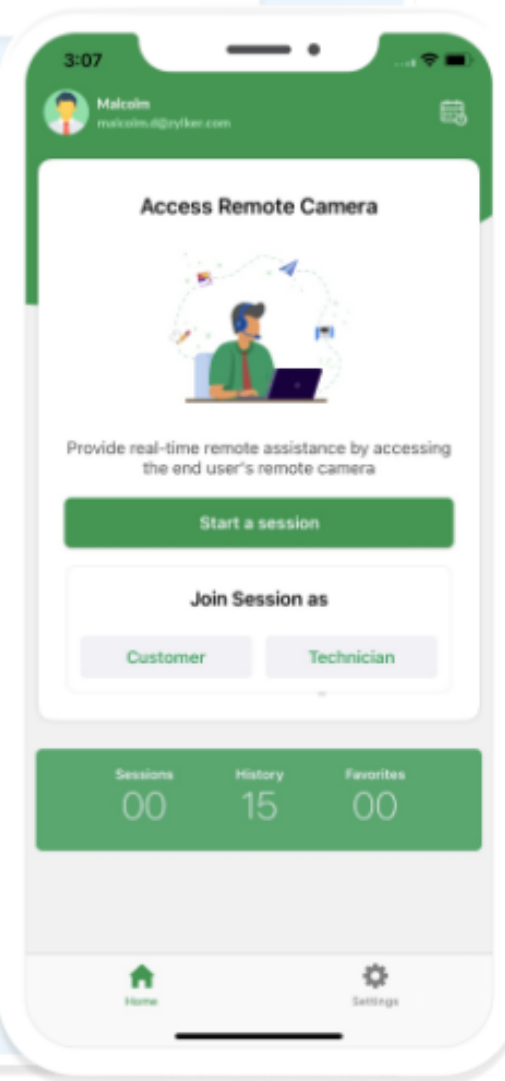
3:07

Malcolm
malcolm.d@zylker.com

Access Remote Camera

Provide real-time remote assistance by accessing the end user's remote camera

Start a session

Join Session as

Customer

Technician

Sessions
00

History
15

Favorites
00

Home

Settings